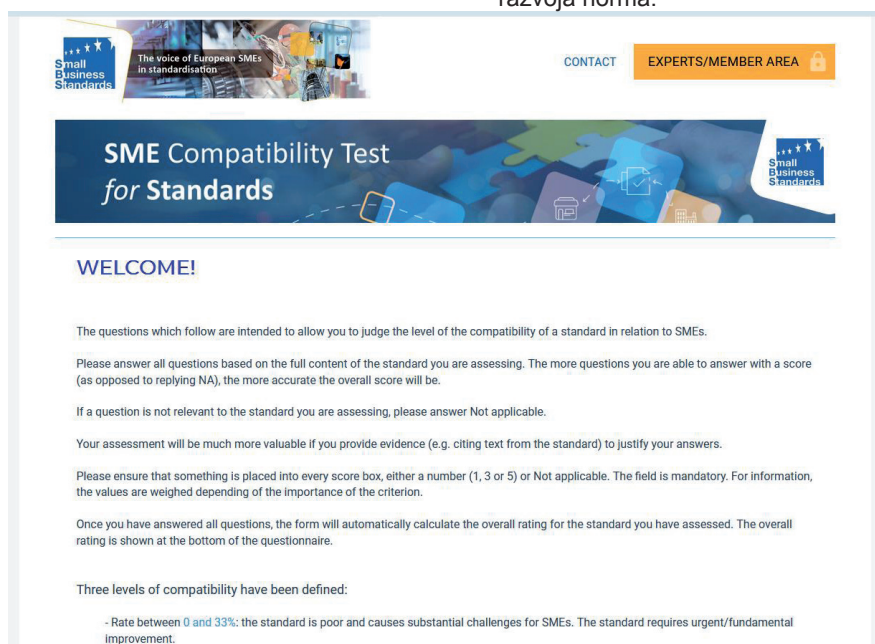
razvoja norma.

Small Business Standards

The voice of European SMEs in standardisation

CONTACT

EXPERTS/MEMBER AREA

SME Compatibility Test for Standards

Small Business Standards

WELCOME!

The questions which follow are intended to allow you to judge the level of the compatibility of a standard in relation to SMEs.

Please answer all questions based on the full content of the standard you are assessing. The more questions you are able to answer with a score (as opposed to replying NA), the more accurate the overall score will be.

If a question is not relevant to the standard you are assessing, please answer Not applicable.

Your assessment will be much more valuable if you provide evidence (e.g. citing text from the standard) to justify your answers.

Please ensure that something is placed into every score box, either a number (1, 3 or 5) or Not applicable. The field is mandatory. For information, the values are weighed depending of the importance of the criterion.

Once you have answered all questions, the form will automatically calculate the overall rating for the standard you have assessed. The overall rating is shown at the bottom of the questionnaire.

Three levels of compatibility have been defined:

- Rate between 0 and 33%: the standard is poor and causes substantial challenges for SMEs. The standard requires urgent/fundamental improvement.